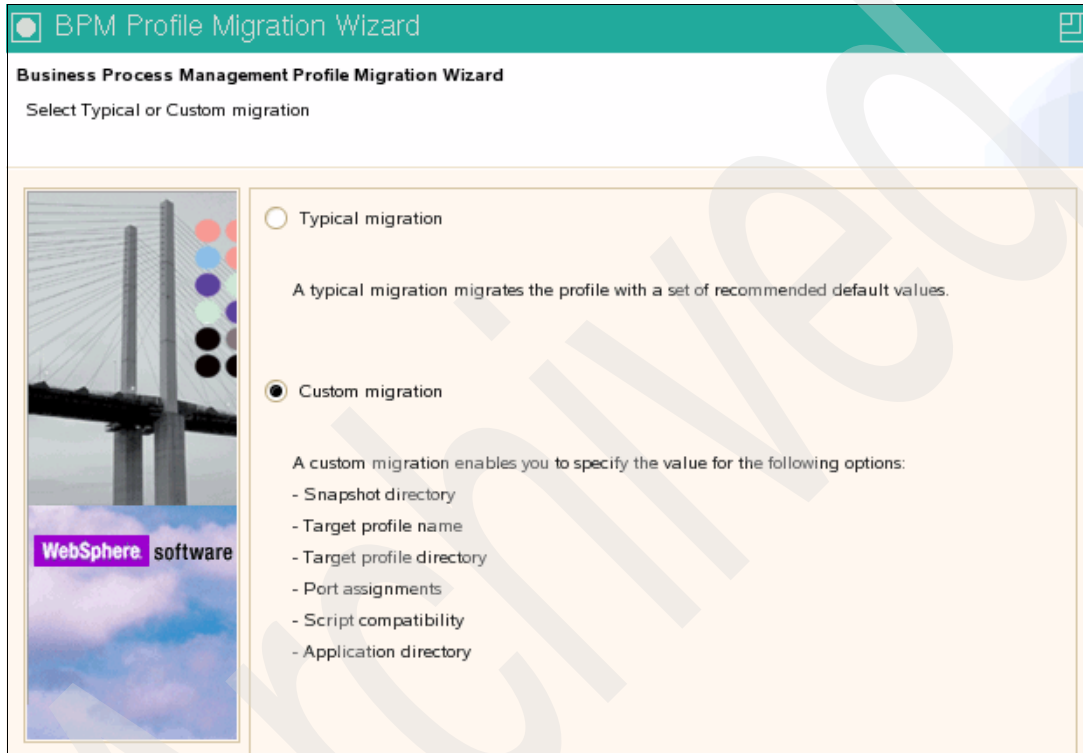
BPM Profile Migration Wizard

Business Process Management Profile Migration Wizard

Select Typical or Custom migration

WebSphere software

Typical migration

A typical migration migrates the profile with a set of recommended default values.

Custom migration

A custom migration enables you to specify the value for the following options:
- Snapshot directory
- Target profile name
- Target profile directory
- Port assignments
- Script compatibility
- Application directory

Archived